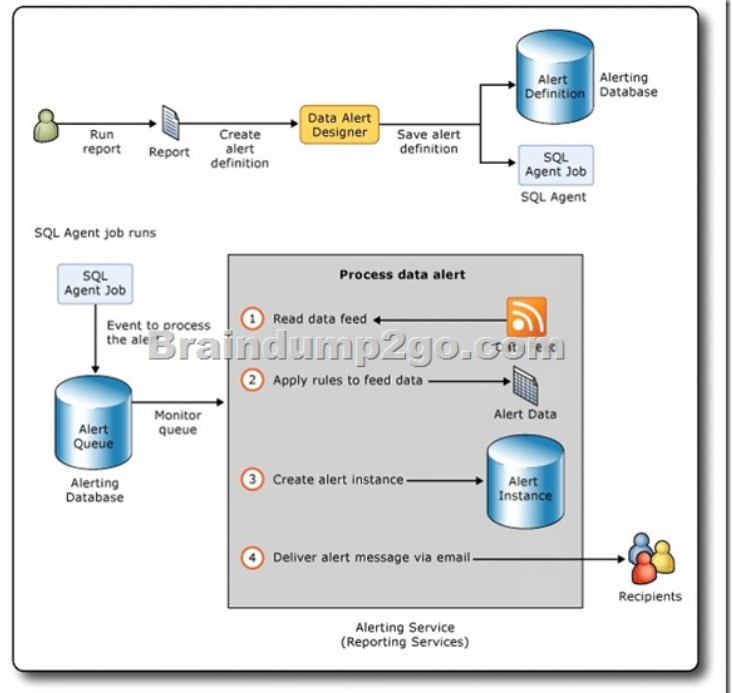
Run report

Report

Create alert definition

Data Alert Designer

Save alert definition

Alert Definition

Alerting Database

SQL Agent Job

SQL Agent

SQL Agent job runs

SQL Agent Job

Event to process the ale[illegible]

Alert Queue

Alerting Database

Monitor queue

Process data alert

1 Read data feed

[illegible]

Braindump2go.com

2 Apply rules to feed data

Alert Data

3 Create alert instance

Alert Instance

4 Deliver alert message via email

Recipients

Alerting Service (Reporting Services)